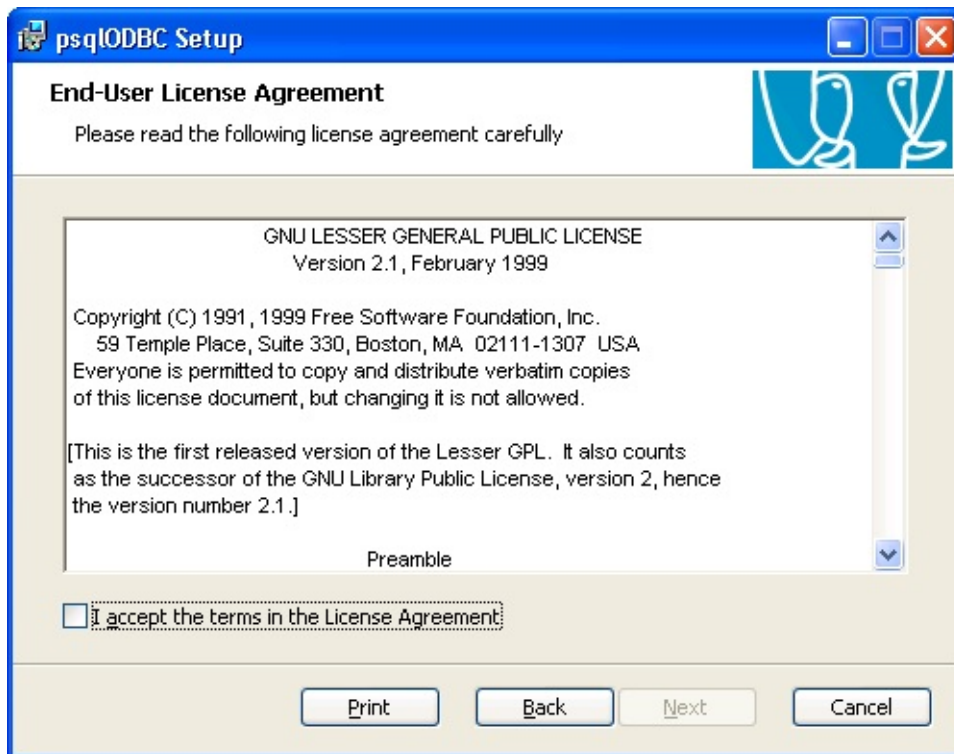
psqlODBC Setup

End-User License Agreement

Please read the following license agreement carefully

GNU LESSER GENERAL PUBLIC LICENSE
Version 2.1, February 1999

Copyright (C) 1991, 1999 Free Software Foundation, Inc.
59 Temple Place, Suite 330, Boston, MA 02111-1307 USA
Everyone is permitted to copy and distribute verbatim copies of this license document, but changing it is not allowed.

[This is the first released version of the Lesser GPL. It also counts as the successor of the GNU Library Public License, version 2, hence the version number 2.1.]

Preamble

I accept the terms in the License Agreement

Print | Back | Next | Cancel